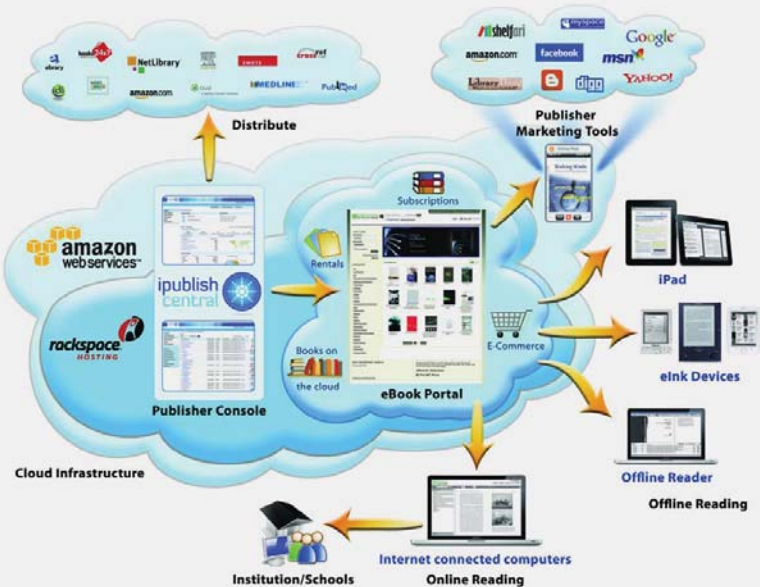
shelfari
myspace
amazon.com
facebook
Google
msn
Library
digg
YAHOO!

Publisher Marketing Tools

ebrary
books24x7
NetLibrary
crossref
amazon.com
MEDLINE
PubMed

Distribute

amazon webservices

rackspace HOSTING

ipublish central

Publisher Console

Subscriptions
Rentals
Books on the cloud
E-Commerce
eBook Portal

iPad
eInk Devices
Offline Reader
Offline Reading

Cloud Infrastructure

Internet connected computers
Online Reading

Institution/Schools